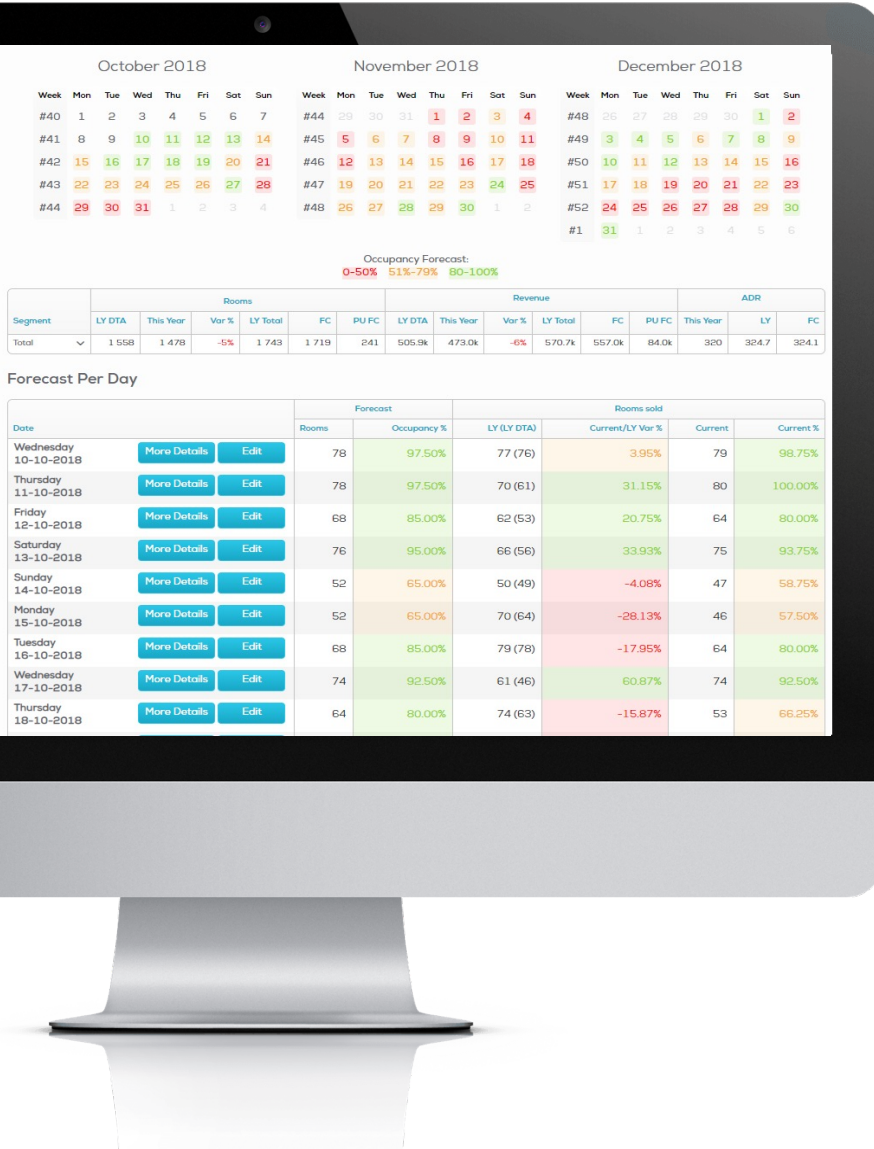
October 2018

| Week | Mon | Tue | Wed | Thu | Fri | Sat | Sun |
|---|---|---|---|---|---|---|---|
| #40 | 1 | 2 | 3 | 4 | 5 | 6 | 7 |
| #41 | 8 | 9 | 10 | 11 | 12 | 13 | 14 |
| #42 | 15 | 16 | 17 | 18 | 19 | 20 | 21 |
| #43 | 22 | 23 | 24 | 25 | 26 | 27 | 28 |
| #44 | 29 | 30 | 31 | 1 | 2 | 3 | 4 |

November 2018

| Week | Mon | Tue | Wed | Thu | Fri | Sat | Sun |
|---|---|---|---|---|---|---|---|
| #44 | 29 | 30 | 31 | 1 | 2 | 3 | 4 |
| #45 | 5 | 6 | 7 | 8 | 9 | 10 | 11 |
| #46 | 12 | 13 | 14 | 15 | 16 | 17 | 18 |
| #47 | 19 | 20 | 21 | 22 | 23 | 24 | 25 |
| #48 | 26 | 27 | 28 | 29 | 30 | 1 | 2 |

December 2018

| Week | Mon | Tue | Wed | Thu | Fri | Sat | Sun |
|---|---|---|---|---|---|---|---|
| #48 | 26 | 27 | 28 | 29 | 30 | 1 | 2 |
| #49 | 3 | 4 | 5 | 6 | 7 | 8 | 9 |
| #50 | 10 | 11 | 12 | 13 | 14 | 15 | 16 |
| #51 | 17 | 18 | 19 | 20 | 21 | 22 | 23 |
| #52 | 24 | 25 | 26 | 27 | 28 | 29 | 30 |
| #1 | 31 | 1 | 2 | 3 | 4 | 5 | 6 |

Occupancy Forecast:
0-50% 51%-79% 80-100%

| Segment | Rooms LY DTA | This Year | Var % | LY Total | FC | PU FC | Revenue LY DTA | This Year | Var % | LY Total | FC | PU FC | ADR This Year | LY | FC |
|---|---|---|---|---|---|---|---|---|---|---|---|---|---|---|---|
| Total | 1 558 | 1 478 | -5% | 1 743 | 1 719 | 241 | 505.9k | 473.0k | -6% | 570.7k | 557.0k | 84.0k | 320 | 324.7 | 324.1 |

Forecast Per Day

| Date | | Forecast Rooms | Occupancy % | Rooms sold LY (LY DTA) | Current/LY Var % | Current | Current % |
|---|---|---|---|---|---|---|---|
| Wednesday 10-10-2018 | More Details Edit | 78 | 97.50% | 77 (76) | 3.95% | 79 | 98.75% |
| Thursday 11-10-2018 | More Details Edit | 78 | 97.50% | 70 (61) | 31.15% | 80 | 100.00% |
| Friday 12-10-2018 | More Details Edit | 68 | 85.00% | 62 (53) | 20.75% | 64 | 80.00% |
| Saturday 13-10-2018 | More Details Edit | 76 | 95.00% | 66 (56) | 33.93% | 75 | 93.75% |
| Sunday 14-10-2018 | More Details Edit | 52 | 65.00% | 50 (49) | -4.08% | 47 | 58.75% |
| Monday 15-10-2018 | More Details Edit | 52 | 65.00% | 70 (64) | -28.13% | 46 | 57.50% |
| Tuesday 16-10-2018 | More Details Edit | 68 | 85.00% | 79 (78) | -17.95% | 64 | 80.00% |
| Wednesday 17-10-2018 | More Details Edit | 74 | 92.50% | 61 (46) | 60.87% | 74 | 92.50% |
| Thursday 18-10-2018 | More Details Edit | 64 | 80.00% | 74 (63) | -15.87% | 53 | 66.25% |